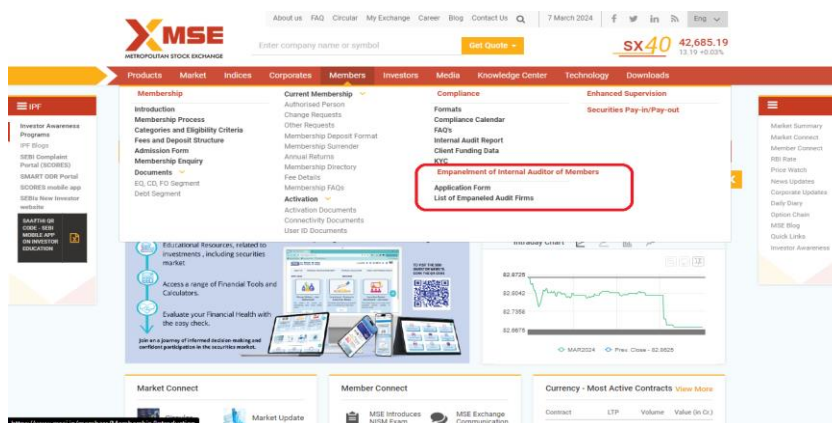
MSE
METROPOLITAN STOCK EXCHANGE

About us FAQ Circular My Exchange Career Blog Contact Us

7 March 2024

Eng

Enter company name or symbol

Get Quote

SX40 42,685.19
13.19 +0.03%

Products Market Indices Corporates Members Investors Media Knowledge Center Technology Downloads

IPF

Investor Awareness Programs
IPF Blogs
SEBI Complaint Portal (SCORES)
SMART ODR Portal
SCORES mobile app
SEBIs New Investor website

SAARTHI QR CODE - SEBI MOBILE APP ON INVESTOR EDUCATION

Membership
Introduction
Membership Process
Categories and Eligibility Criteria
Fees and Deposit Structure
Admission Form
Membership Enquiry
Documents
EQ, CD, FO Segment
Debt Segment

Current Membership
Authorised Person
Change Requests
Other Requests
Membership Deposit Format
Membership Surrender
Annual Returns
Membership Directory
Fee Details
Membership FAQs
Activation
Activation Documents
Connectivity Documents
User ID Documents

Compliance
Formats
Compliance Calendar
FAQ's
Internal Audit Report
Client Funding Data
KYC

Empanelment of Internal Auditor of Members
Application Form
List of Empaneled Audit Firms

Enhanced Supervision
Securities Pay-in/Pay-out

Market Summary
Market Connect
Member Connect
RBI Rate
Price Watch
News Updates
Corporate Updates
Daily Diary
Option Chain
MSE Blog
Quick Links
Investor Awareness

Educational Resources, related to investments, including securities market.

Access a range of Financial Tools and Calculators.

Evaluate your Financial Health with the easy check.

Join on a journey of informed decision-making and confident participation in the securities market.

Intraday Chart

82.8725
82.8042
82.7358
82.6675

MAR2024 Prev. Close - 82.8625

Market Connect

Market Update

Member Connect

MSE Introduces NISM Exam

MSE Exchange Communication

Currency - Most Active Contracts View More

Contract LTP Volume Value (In Cr.)